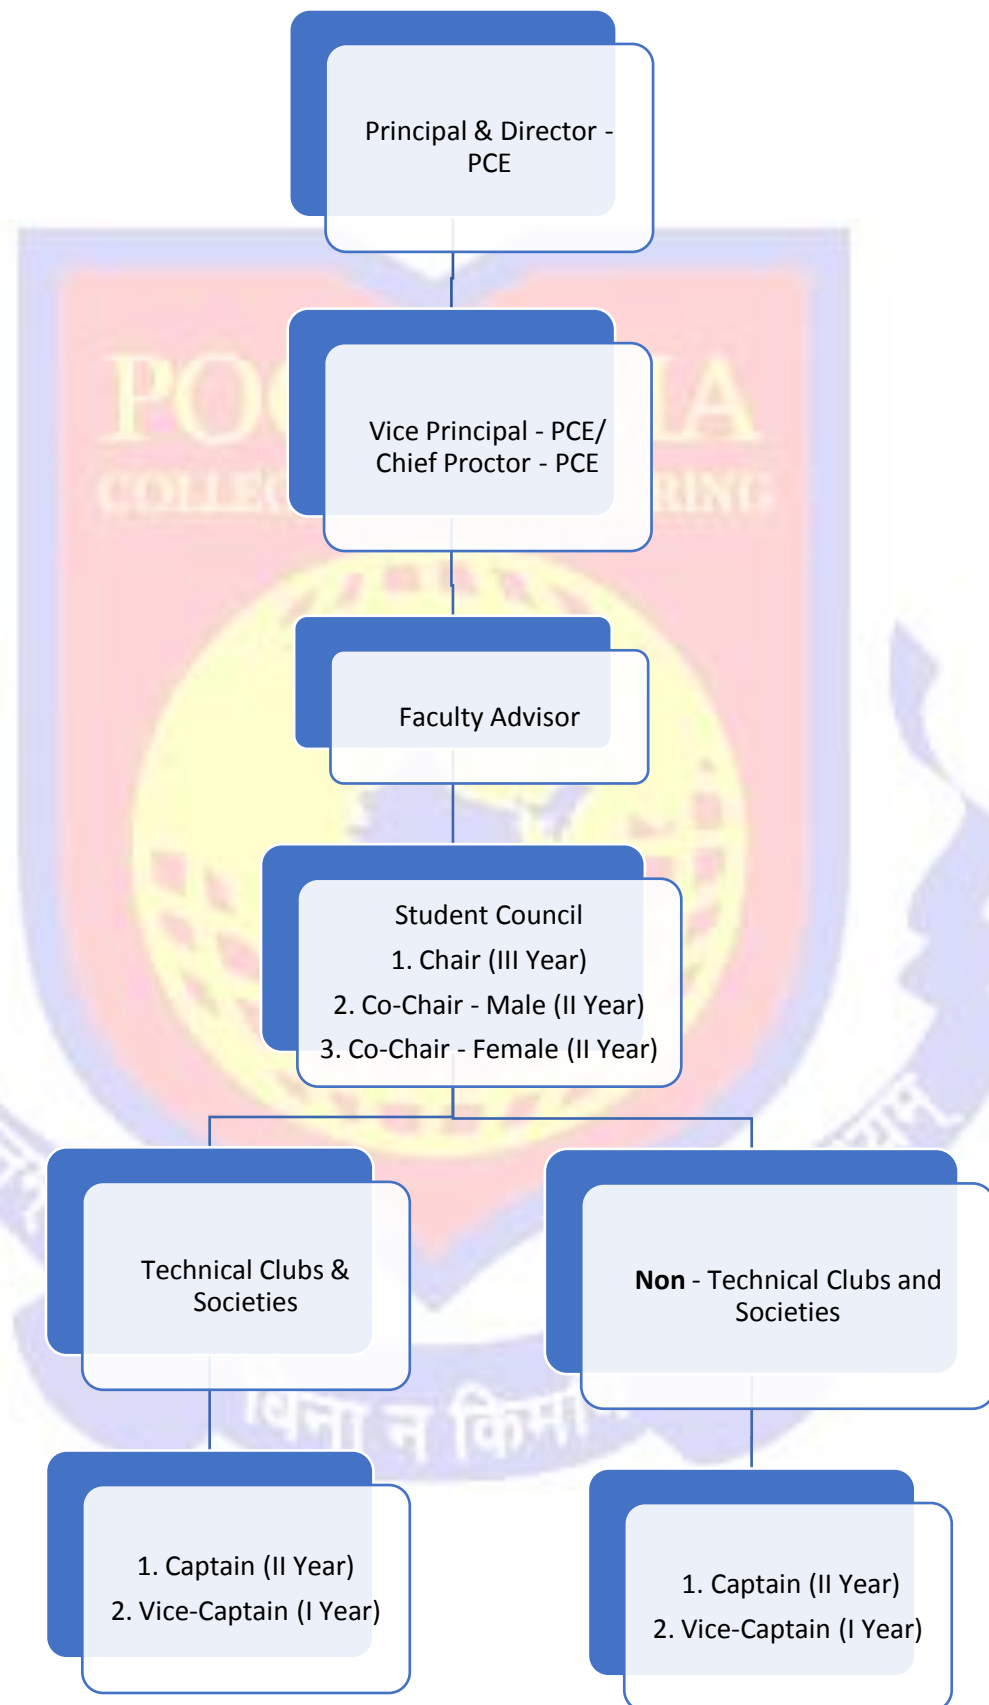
Principal & Director - PCE

Vice Principal - PCE/ Chief Proctor - PCE

Faculty Advisor

Student Council
1. Chair (III Year)
2. Co-Chair - Male (II Year)
3. Co-Chair - Female (II Year)

Technical Clubs & Societies

Non - Technical Clubs and Societies

1. Captain (II Year)
2. Vice-Captain (I Year)

1. Captain (II Year)
2. Vice-Captain (I Year)